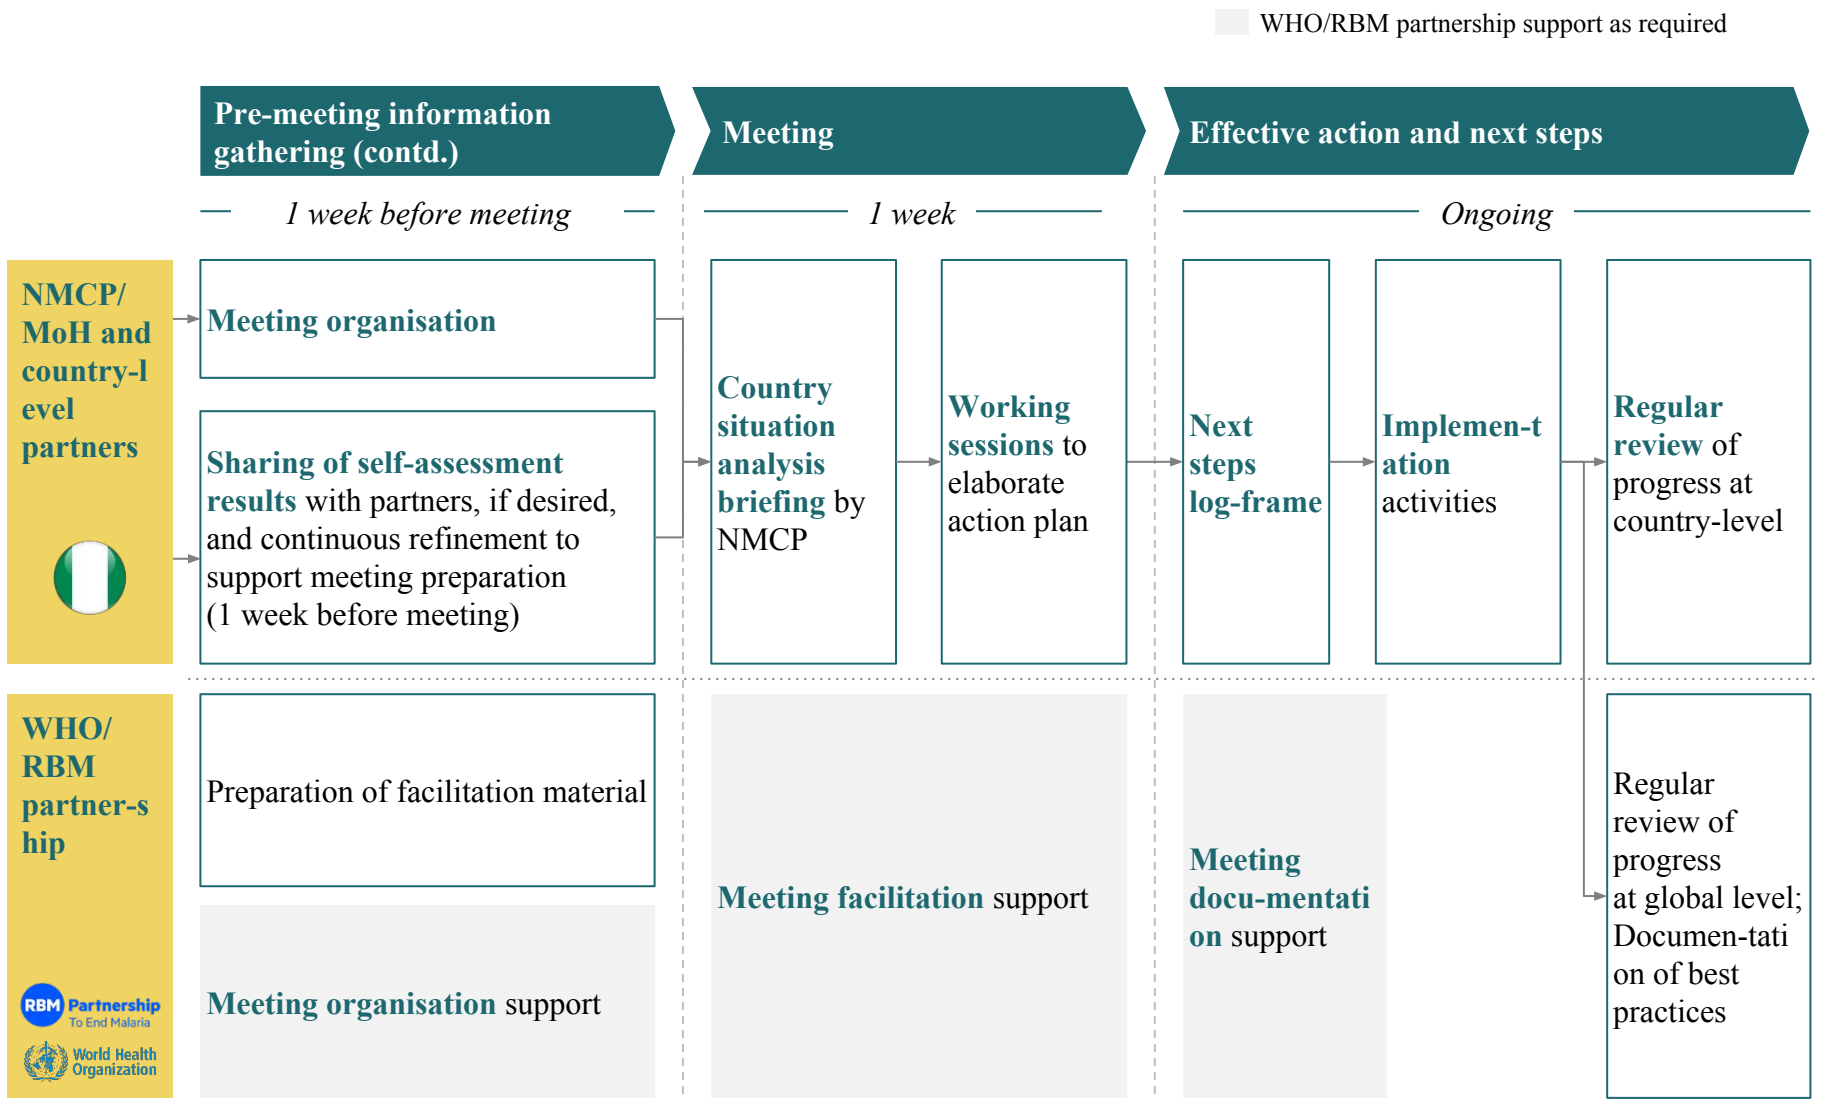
WHO/RBM partnership support as required

Pre-meeting information gathering (contd.)

Meeting

Effective action and next steps

1 week before meeting

1 week

Ongoing

NMCP/ MoH and country-level partners

Meeting organisation

Sharing of self-assessment results with partners, if desired, and continuous refinement to support meeting preparation (1 week before meeting)

Country situation analysis briefing by NMCP

Working sessions to elaborate action plan

Next steps log-frame

Implemen-tation activities

Regular review of progress at country-level

WHO/ RBM partner-ship

Preparation of facilitation material

Meeting organisation support

Meeting facilitation support

Meeting docu-mentation support

Regular review of progress at global level; Documen-tation of best practices

RBM Partnership To End Malaria

World Health Organization